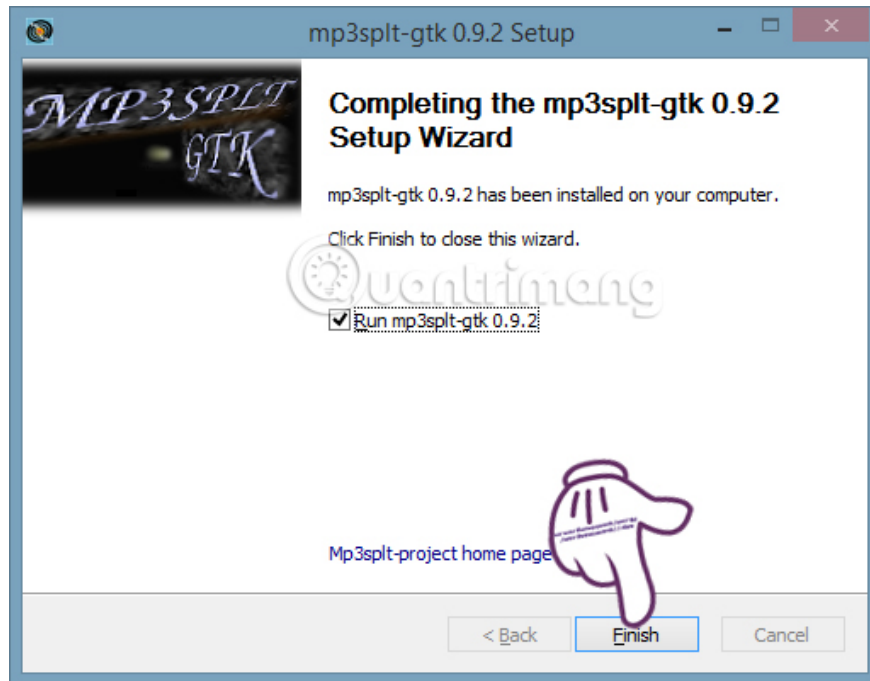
mp3splt-gtk 0.9.2 Setup

MP3SPLT GTK

Completing the mp3splt-gtk 0.9.2 Setup Wizard

mp3splt-gtk 0.9.2 has been installed on your computer.

Click Finish to close this wizard.

Quantrimang

Run mp3splt-gtk 0.9.2

Mp3splt-project home page

< Back Finish Cancel